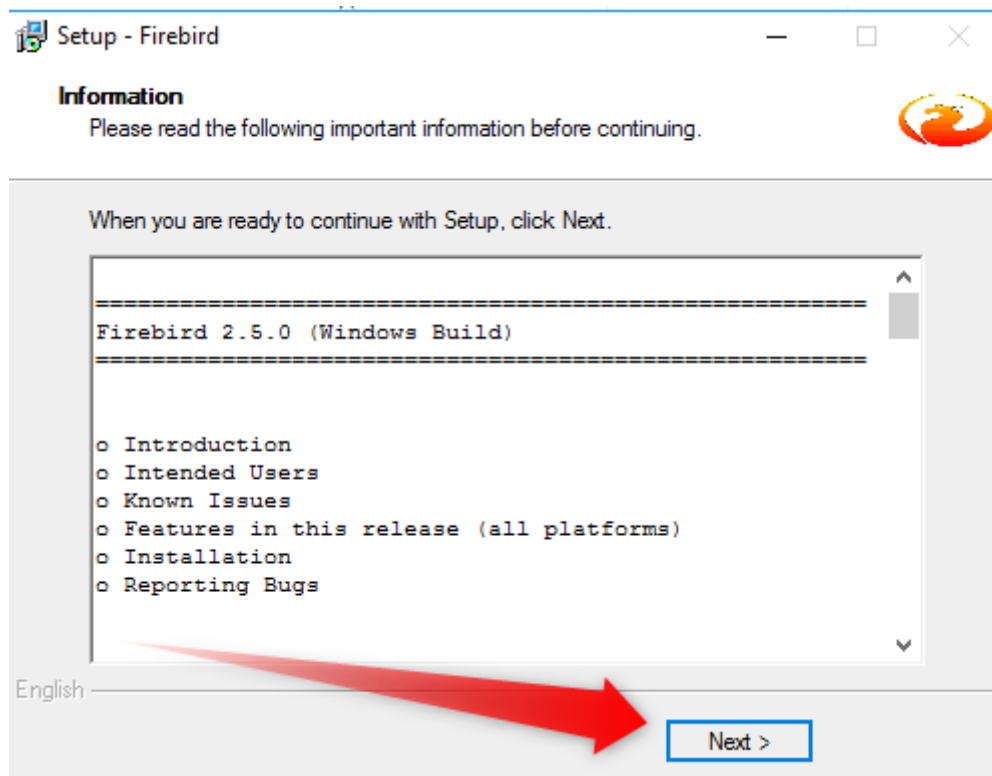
Setup - Firebird

Information
Please read the following important information before continuing.

When you are ready to continue with Setup, click Next.

=======================================================
Firebird 2.5.0 (Windows Build)
=======================================================

o Introduction
o Intended Users
o Known Issues
o Features in this release (all platforms)
o Installation
o Reporting Bugs

English

Next >